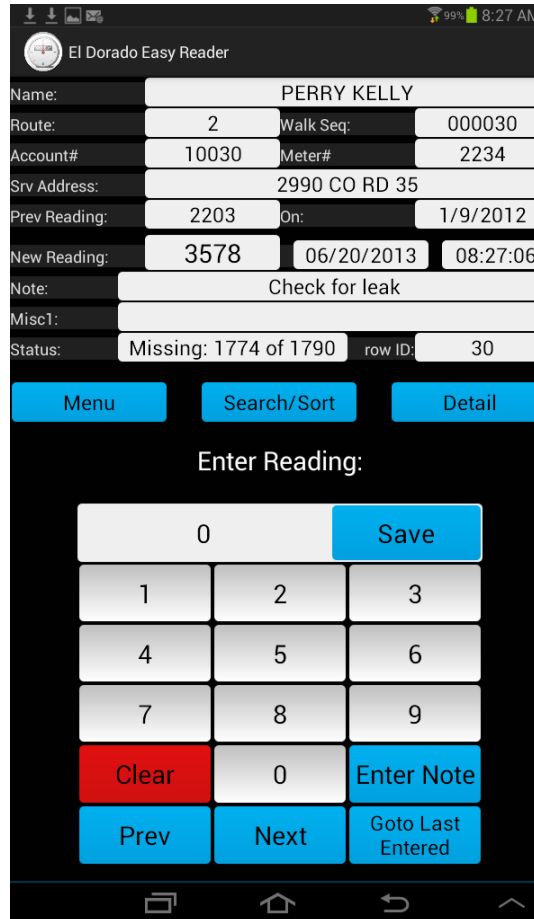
99% 8:27 AM

El Dorado Easy Reader

| | | | |
|---|---|---|---|
| Name: | PERRY KELLY | | |
| Route: | 2 | Walk Seq: | 000030 |
| Account# | 10030 | Meter# | 2234 |
| Srv Address: | 2990 CO RD 35 | | |
| Prev Reading: | 2203 | On: | 1/9/2012 |
| New Reading: | 3578 | 06/20/2013 | 08:27:06 |
| Note: | Check for leak | | |
| Misc1: | | | |
| Status: | Missing: 1774 of 1790 | row ID: | 30 |

Menu Search/Sort Detail

Enter Reading:

0 Save

1 2 3

4 5 6

7 8 9

Clear 0 Enter Note

Prev Next Goto Last Entered